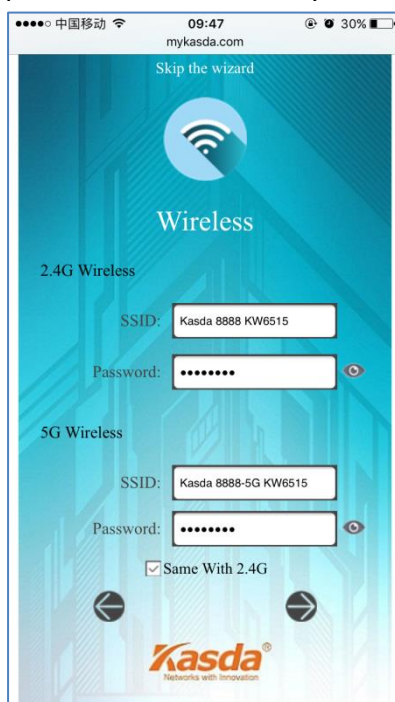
●●●●○ 中国移动 09:47 30%
mykasda.com

Skip the wizard

Wireless

2.4G Wireless

SSID: Kasda 8888 KW6515

Password: ••••••••

5G Wireless

SSID: Kasda 8888-5G KW6515

Password: ••••••••

Same With 2.4G

Kasda®
Networks with Innovation